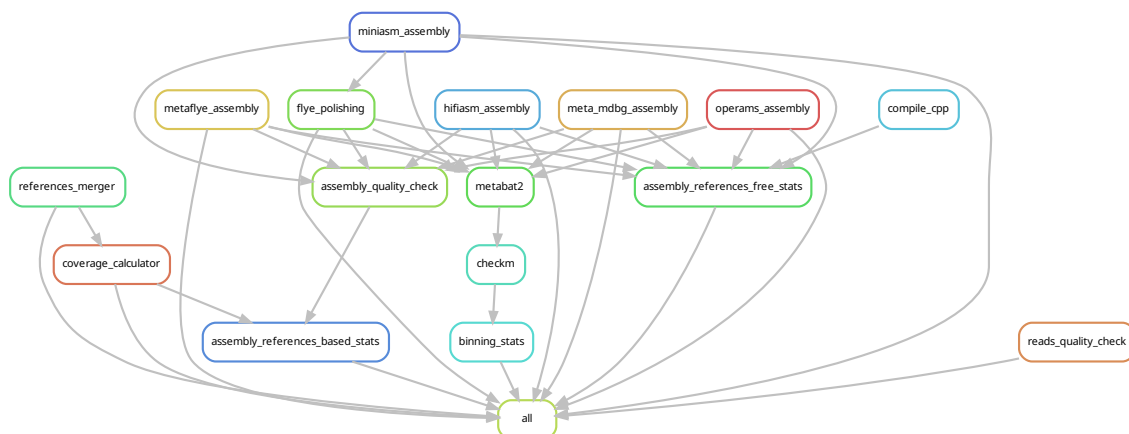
miniasm_assembly

metaflye_assembly

flye_polishing

hifiasm_assembly

meta_mdbg_assembly

operams_assembly

compile_cpp

references_merger

assembly_quality_check

metabat2

assembly_references_free_stats

coverage_calculator

checkm

assembly_references_based_stats

binning_stats

reads_quality_check

all